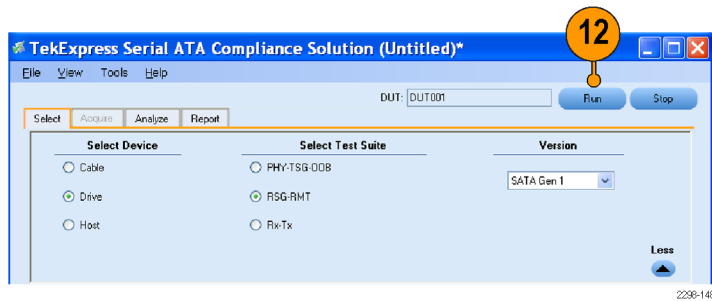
TekExpress Serial ATA Compliance Solution (Untitled)*

12

File View Tools Help

DUT: DUT001

Run Stop

Select Acquire Analyze Report

Select Device

Cable

Drive

Host

Select Test Suite

PHY-TSG-OOB

RSG-RMT

Rx-Tx

Version

SATA Gen 1

Less

2296-14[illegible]